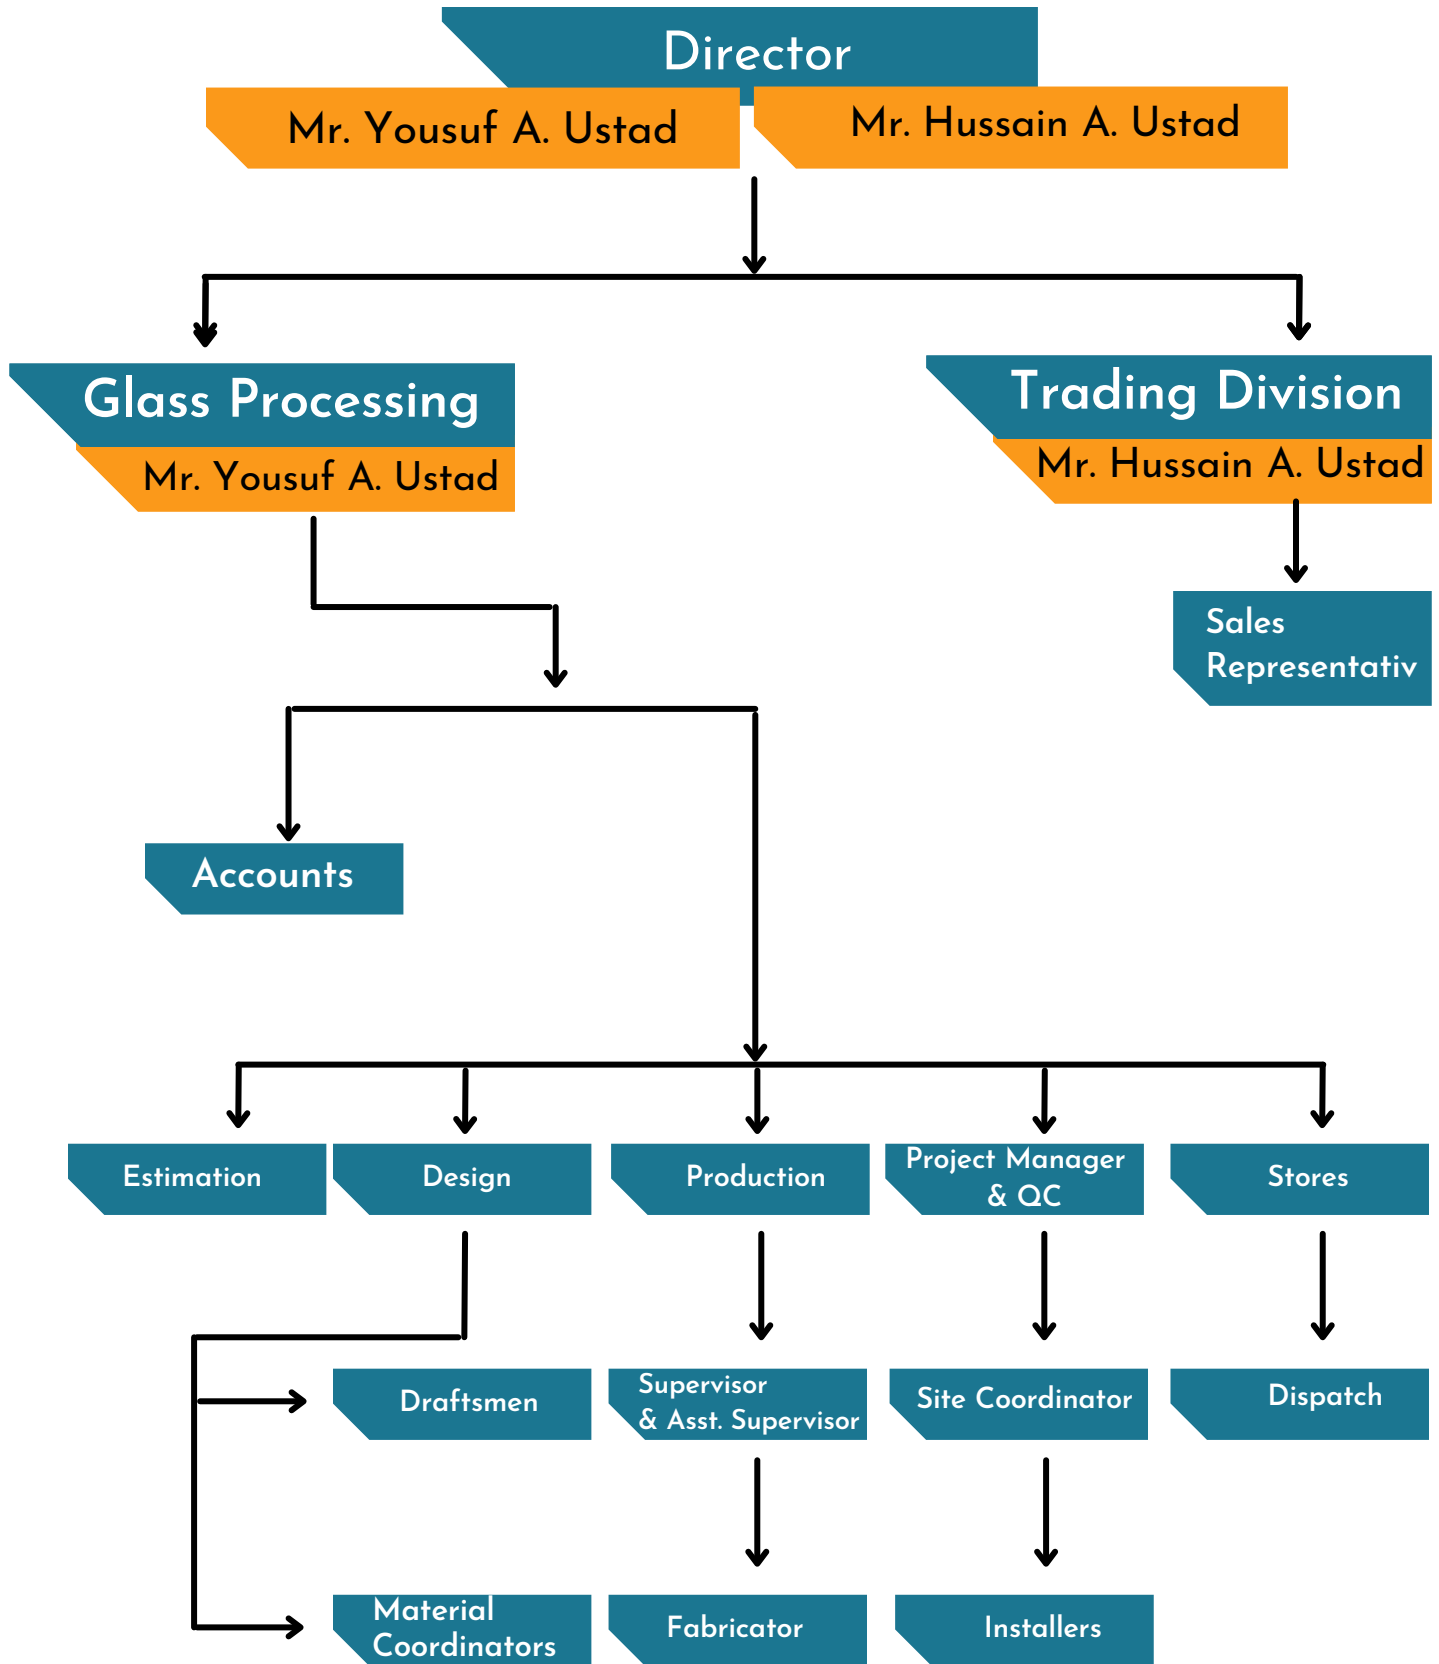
Director

Mr. Yousuf A. Ustad

Mr. Hussain A. Ustad

Glass Processing

Mr. Yousuf A. Ustad

Trading Division

Mr. Hussain A. Ustad

Sales Representativ

Accounts

Estimation

Design

Production

Project Manager & QC

Stores

Draftsmen

Supervisor & Asst. Supervisor

Site Coordinator

Dispatch

Material Coordinators

Fabricator

Installers